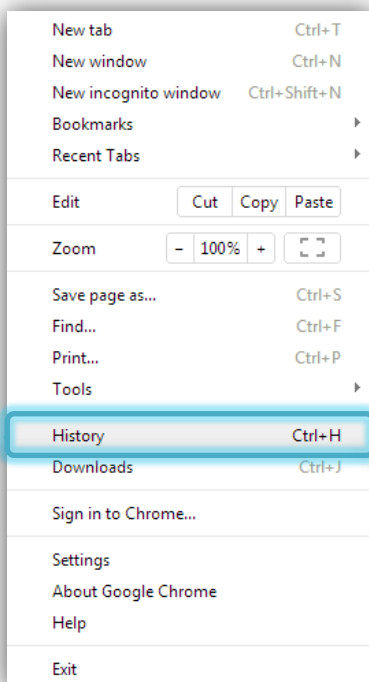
New tab Ctrl+T
New window Ctrl+N
New incognito window Ctrl+Shift+N
Bookmarks
Recent Tabs

Edit Cut Copy Paste

Zoom – 100% +

Save page as... Ctrl+S
Find... Ctrl+F
Print... Ctrl+P
Tools

History Ctrl+H
Downloads Ctrl+J

Sign in to Chrome...

Settings
About Google Chrome
Help

Exit